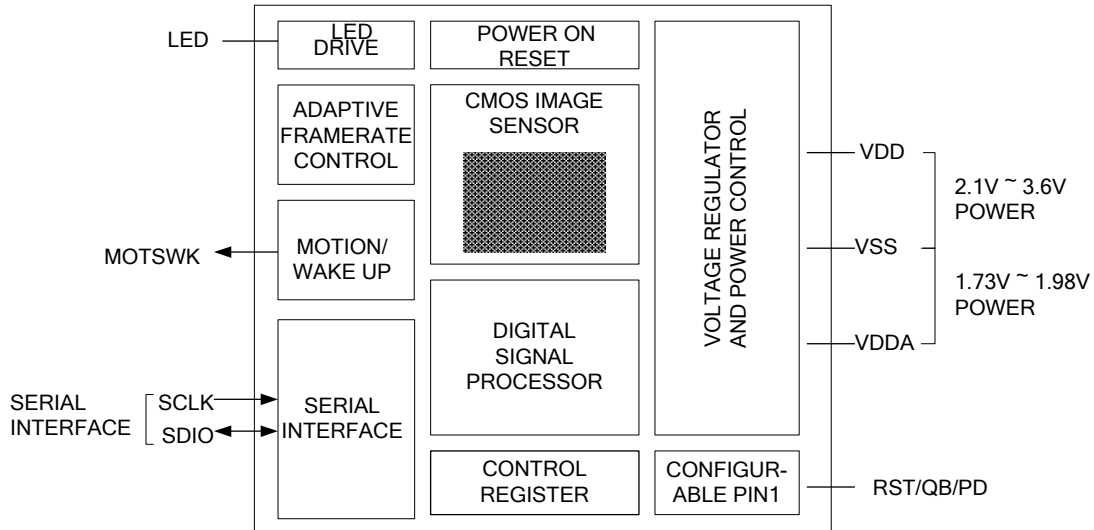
LED

LED DRIVE

POWER ON RESET

ADAPTIVE FRAMERATE CONTROL

CMOS IMAGE SENSOR

VOLTAGE REGULATOR AND POWER CONTROL

VDD

2.1V ~ 3.6V POWER

MOTSWK

MOTION/ WAKE UP

VSS

1.73V ~ 1.98V POWER

DIGITAL SIGNAL PROCESSOR

VDDA

SERIAL INTERFACE

SCLK

SDIO

SERIAL INTERFACE

CONTROL REGISTER

CONFIGURABLE PIN1

RST/QB/PD